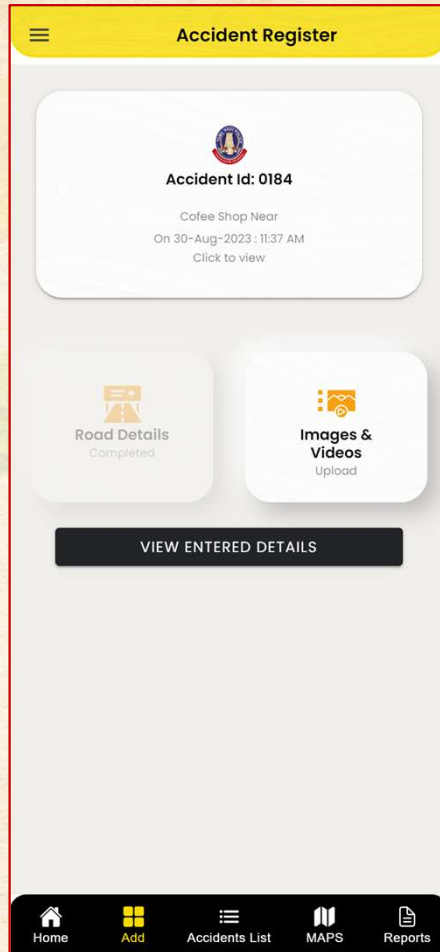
Accident Register

Accident Id: 0184

Cofee Shop Near
On 30-Aug-2023 : 11:37 AM
Click to view

Road Details
Completed

Images & Videos
Upload

VIEW ENTERED DETAILS

Home
Add
Accidents List
MAPS
Reports